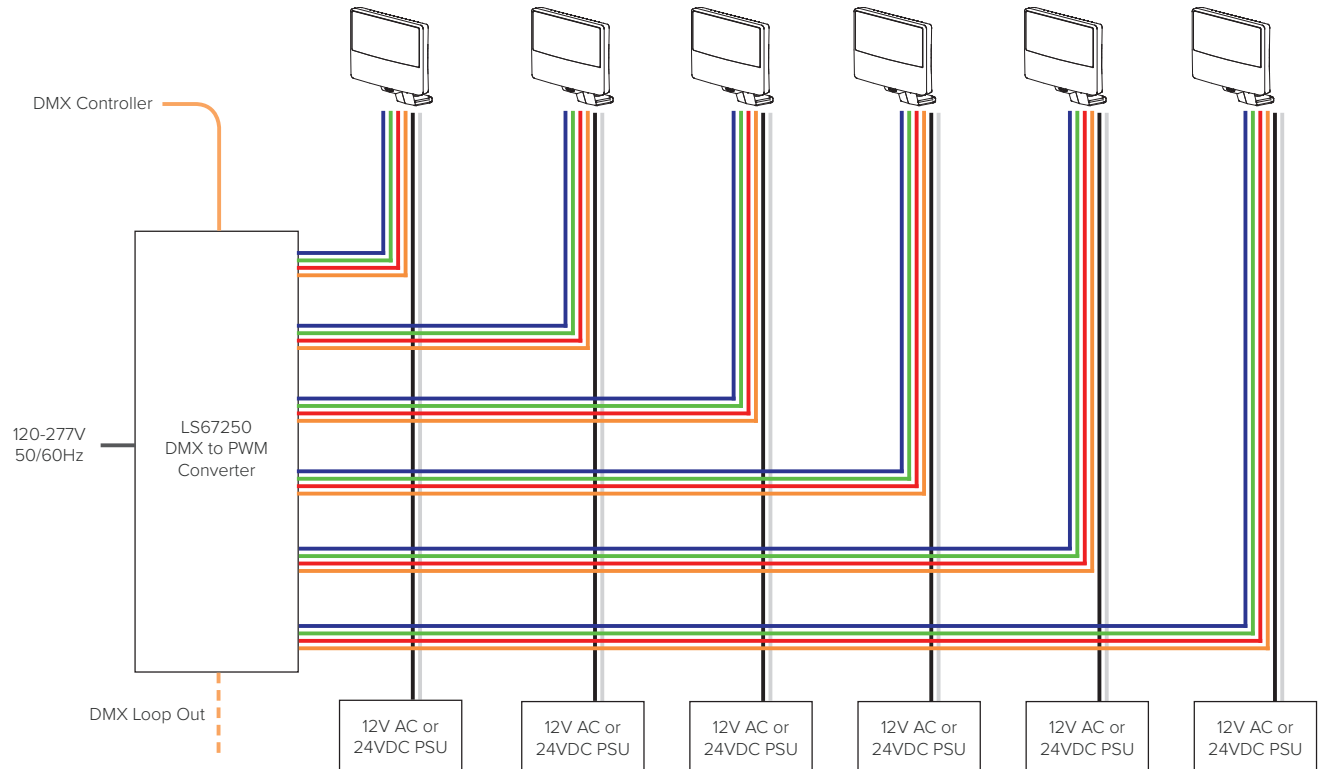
DMX Controller

120-277V
50/60Hz

LS67250
DMX to PWM
Converter

DMX Loop Out

12V AC or
24VDC PSU

12V AC or
24VDC PSU

12V AC or
24VDC PSU

12V AC or
24VDC PSU

12V AC or
24VDC PSU

12V AC or
24VDC PSU